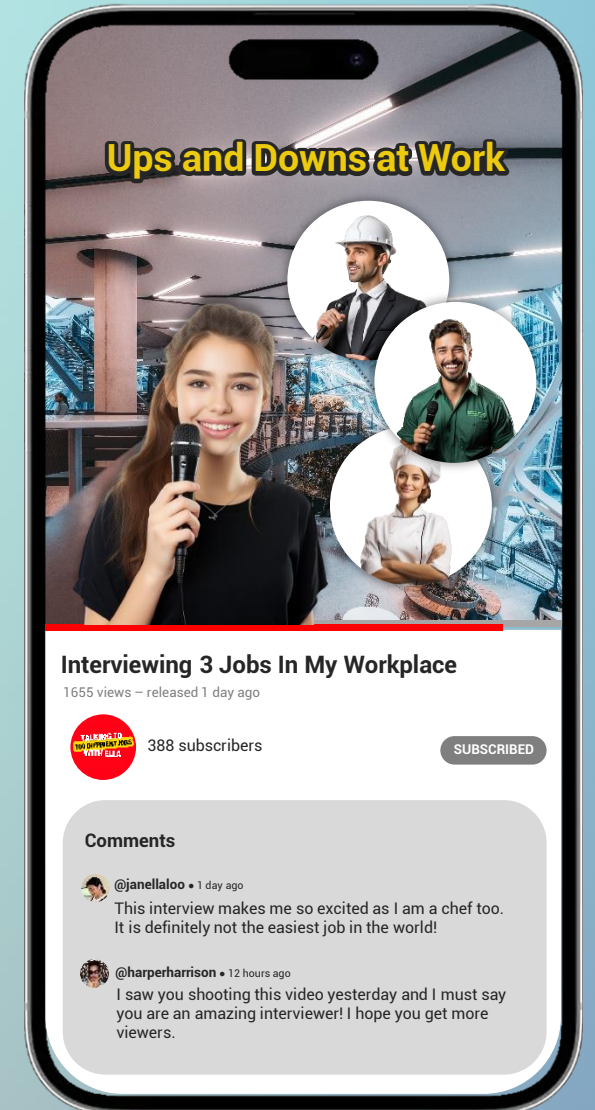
Ups and Downs at Work

Interviewing 3 Jobs In My Workplace

1655 views – released 1 day ago

TALKING TO 100 DIFFERENT JOBS WITH ELLA

388 subscribers

SUBSCRIBED

Comments

@janellaloo • 1 day ago

This interview makes me so excited as I am a chef too. It is definitely not the easiest job in the world!

@harperharrison • 12 hours ago

I saw you shooting this video yesterday and I must say you are an amazing interviewer! I hope you get more viewers.